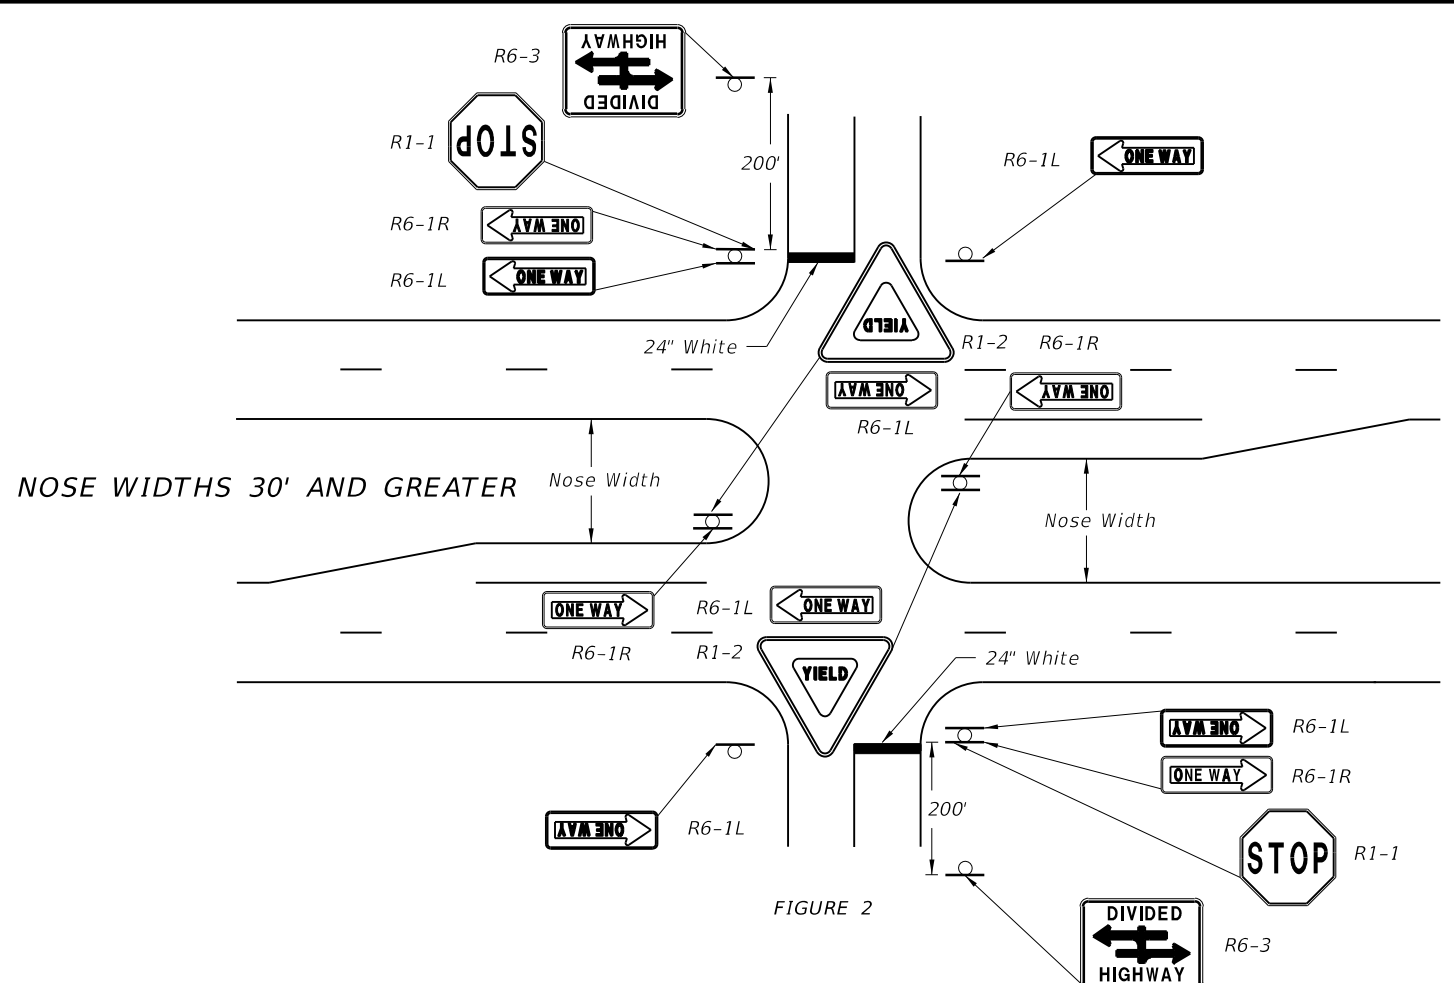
R6-3
DIVIDED HIGHWAY

R1-1
STOP

200'

R6-1L
ONE WAY

R6-1R
ONE WAY

R6-1L
ONE WAY

24" White

YIELD

R1-2

R6-1R

ONE WAY

ONE WAY

R6-1L

NOSE WIDTHS 30' AND GREATER

Nose Width

Nose Width

ONE WAY

R6-1L

ONE WAY

R6-1R

R1-2

YIELD

24" White

ONE WAY
R6-1L

ONE WAY
R6-1R

ONE WAY
R6-1L

200'

STOP
R1-1

FIGURE 2

DIVIDED
HIGHWAY
R6-3